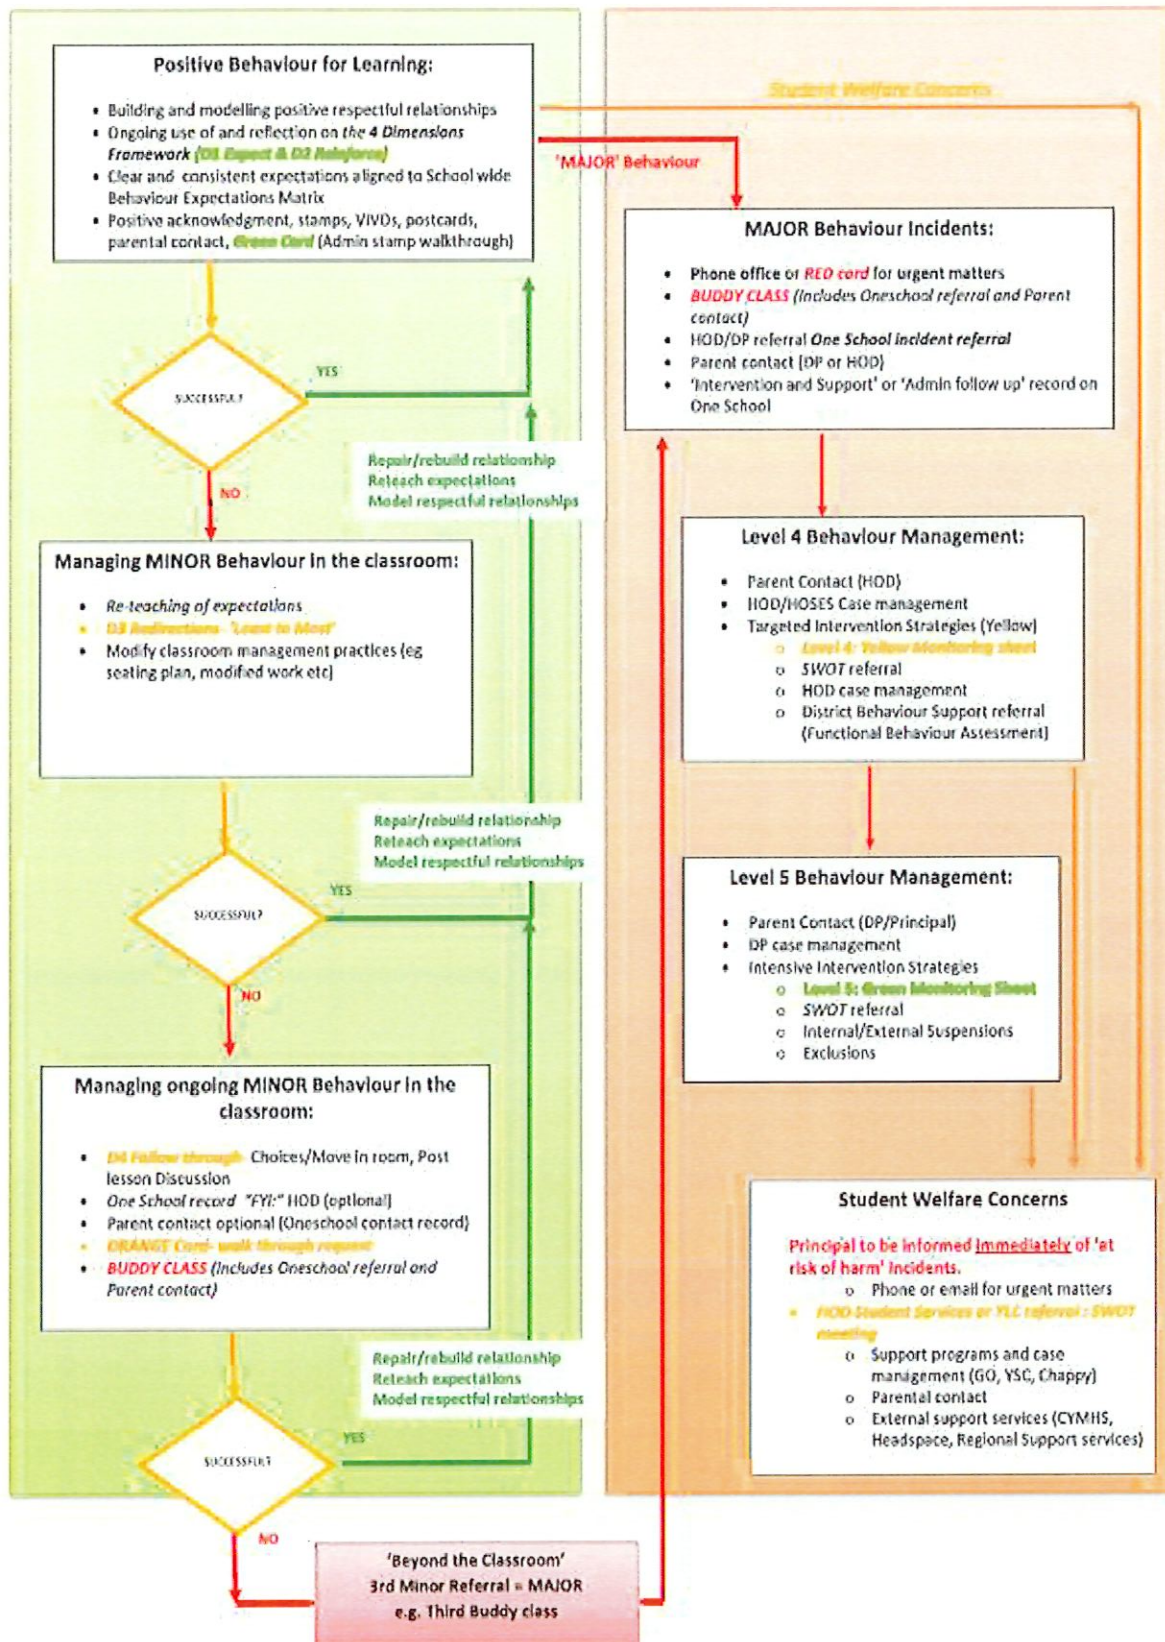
Positive Behaviour for Learning:

- Building and modelling positive respectful relationships
- Ongoing use of and reflection on the 4 Dimensions Framework (D1 Expect & D2 Reinforce)
- Clear and consistent expectations aligned to School wide Behaviour Expectations Matrix
- Positive acknowledgment, stamps, VIVOs, postcards, parental contact, Green Card (Admin stamp walkthrough)

Student Welfare Concerns

'MAJOR' Behaviour

MAJOR Behaviour Incidents:

- Phone office or RED card for urgent matters
- BUDDY CLASS (includes Oneschool referral and Parent contact)
- HOD/DP referral One School incident referral
- Parent contact (DP or HOD)
- 'Intervention and Support' or 'Admin follow up' record on One School

SUCCESSFUL?

YES

NO

Repair/rebuild relationship
Reteach expectations
Model respectful relationships

Managing MINOR Behaviour in the classroom:

- Re-teaching of expectations
- D3 Redirections- 'Least to Most'
- Modify classroom management practices (eg seating plan, modified work etc)

Level 4 Behaviour Management:

- Parent Contact (HOD)
- HOD/HOSES Case management
- Targeted Intervention Strategies (Yellow)
 - Level 4: Yellow Monitoring sheet
 - SWOT referral
 - HOD case management
 - District Behaviour Support referral (Functional Behaviour Assessment)

Repair/rebuild relationship
Reteach expectations
Model respectful relationships

SUCCESSFUL?

YES

NO

Level 5 Behaviour Management:

- Parent Contact (DP/Principal)
- DP case management
- Intensive Intervention Strategies
 - Level 5: Green Monitoring Sheet
 - SWOT referral
 - Internal/External Suspensions
 - Exclusions

Managing ongoing MINOR Behaviour in the classroom:

- D4 Follow through- Choices/Move in room, Post lesson Discussion
- One School record "FYI:" HOD (optional)
- Parent contact optional (Oneschool contact record)
- ORANGE Card- walk through request
- BUDDY CLASS (includes Oneschool referral and Parent contact)

Student Welfare Concerns

Principal to be informed immediately of 'at risk of harm' incidents.
 - Phone or email for urgent matters
- HOD Student Services or YLC referral : SWOT meeting
 - Support programs and case management (GO, YSC, Chappy)
 - Parental contact
 - External support services (CYMHS, Headspace, Regional Support services)

Repair/rebuild relationship
Reteach expectations
Model respectful relationships

SUCCESSFUL?

YES

NO

'Beyond the Classroom'
3rd Minor Referral = MAJOR
e.g. Third Buddy class